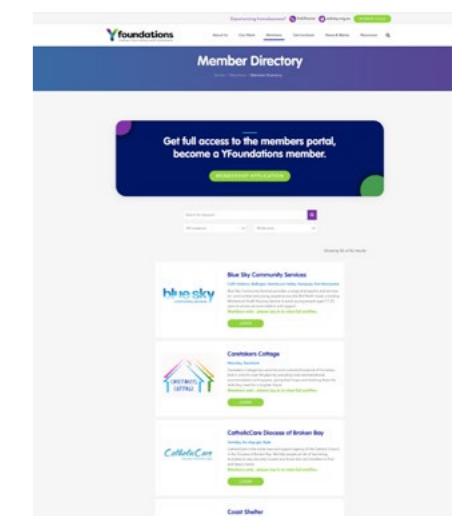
Experiencing homelessness? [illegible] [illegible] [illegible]

Yfoundations

About Us Our Work Members Get Involved News & Media Resources

Member Directory

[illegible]

Get full access to the members portal, become a YFoundations member.

MEMBERSHIP APPLICATION

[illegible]

Blue Sky Community Services

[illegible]

blue sky

Caretakers Cottage

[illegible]

CARETAKERS COTTAGE

CatholicCare Diocese of Broken Bay

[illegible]

CatholicCare

Coast Shelter